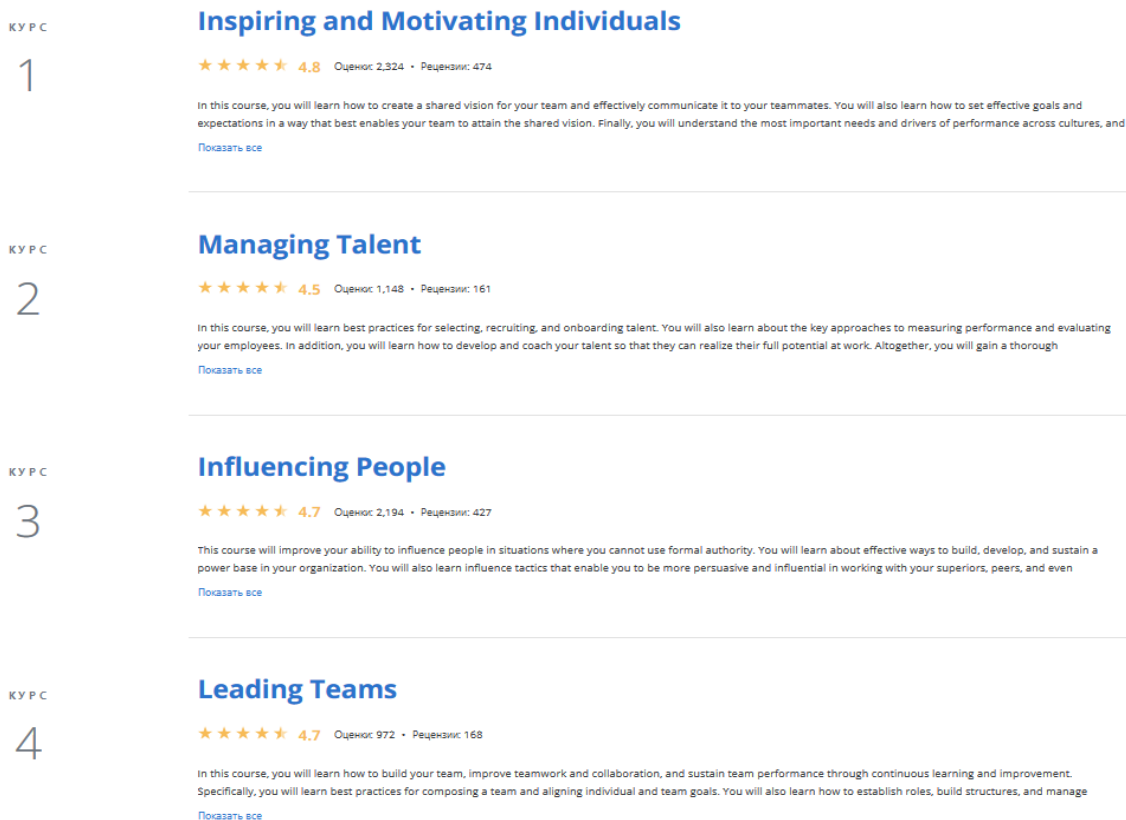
КУРС

1

Inspiring and Motivating Individuals

4.8 Оценки: 2,324 • Рецензии: 474

In this course, you will learn how to create a shared vision for your team and effectively communicate it to your teammates. You will also learn how to set effective goals and expectations in a way that best enables your team to attain the shared vision. Finally, you will understand the most important needs and drivers of performance across cultures, and

Показать все

КУРС

2

Managing Talent

4.5 Оценки: 1,148 • Рецензии: 161

In this course, you will learn best practices for selecting, recruiting, and onboarding talent. You will also learn about the key approaches to measuring performance and evaluating your employees. In addition, you will learn how to develop and coach your talent so that they can realize their full potential at work. Altogether, you will gain a thorough

Показать все

КУРС

3

Influencing People

4.7 Оценки: 2,194 • Рецензии: 427

This course will improve your ability to influence people in situations where you cannot use formal authority. You will learn about effective ways to build, develop, and sustain a power base in your organization. You will also learn influence tactics that enable you to be more persuasive and influential in working with your superiors, peers, and even

Показать все

КУРС

4

Leading Teams

4.7 Оценки: 972 • Рецензии: 168

In this course, you will learn how to build your team, improve teamwork and collaboration, and sustain team performance through continuous learning and improvement. Specifically, you will learn best practices for composing a team and aligning individual and team goals. You will also learn how to establish roles, build structures, and manage

Показать все